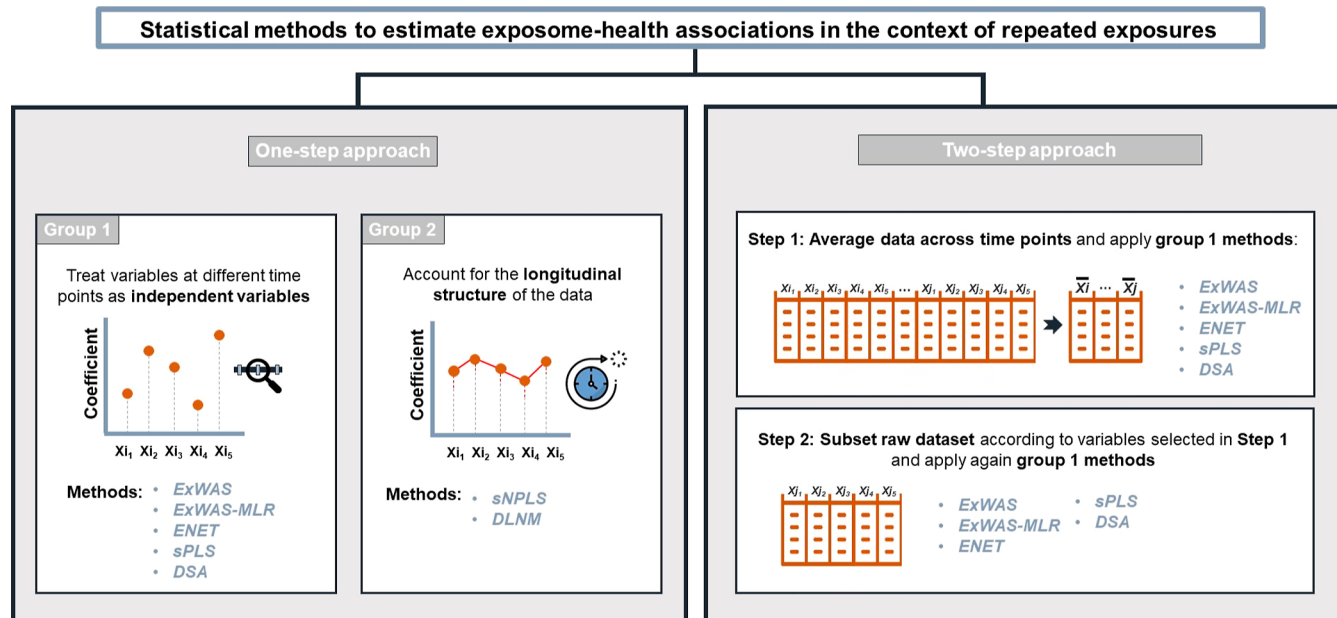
Statistical methods to estimate exposome-health associations in the context of repeated exposures

One-step approach

Group 1

Treat variables at different time points as **independent variables**

Coefficient

$Xi_1$ $Xi_2$ $Xi_3$ $Xi_4$ $Xi_5$

Methods:
- ExWAS
- ExWAS-MLR
- ENET
- sPLS
- DSA

Group 2

Account for the **longitudinal structure** of the data

Coefficient

$Xi_1$ $Xi_2$ $Xi_3$ $Xi_4$ $Xi_5$

Methods:
- sNPLS
- DLNM

Two-step approach

**Step 1: Average data across time points** and apply **group 1 methods**:

$xi_1$ $xi_2$ $xi_3$ $xi_4$ $xi_5$ … $xj_1$ $xj_2$ $xj_3$ $xj_4$ $xj_5$

$\overline{Xi}$ … $\overline{Xj}$

- ExWAS
- ExWAS-MLR
- ENET
- sPLS
- DSA

**Step 2: Subset raw dataset** according to variables selected in **Step 1** and apply again **group 1 methods**

$xj_1$ $xj_2$ $xj_3$ $xj_4$ $xj_5$

- ExWAS
- ExWAS-MLR
- ENET
- sPLS
- DSA